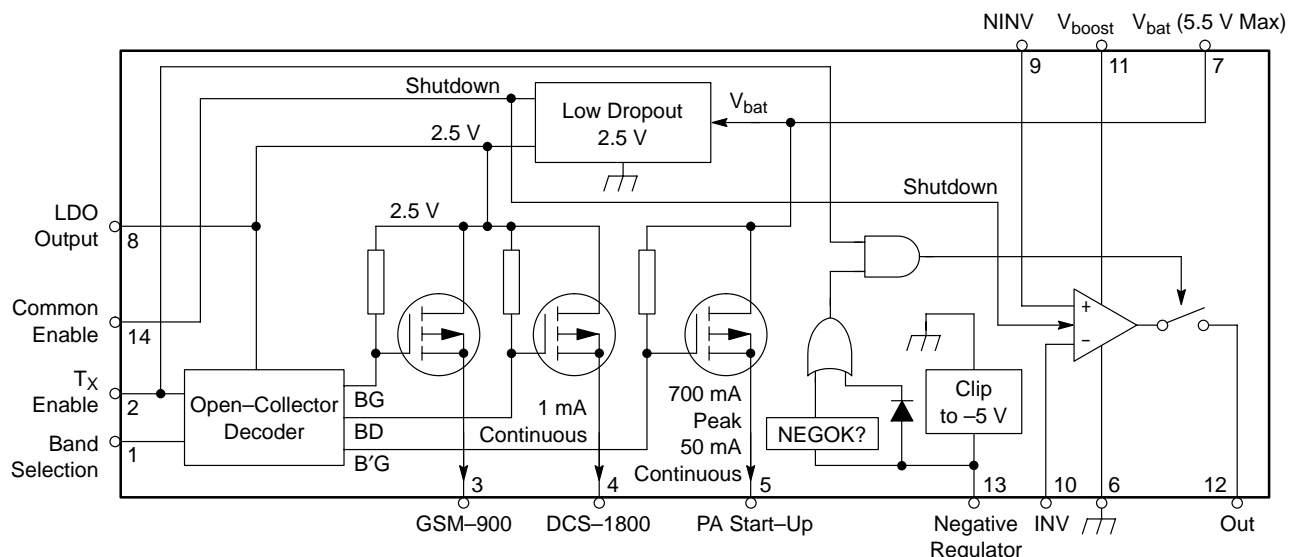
NINV
9
$V_{boost}$
11
$V_{bat}$ (5.5 V Max)
7

Shutdown
Low Dropout
2.5 V
$V_{bat}$
2.5 V
Shutdown

LDO
Output
8
2.5 V

Common
Enable
14

$T_X$
Enable
2

Band
Selection
1

Open–Collector
Decoder
BG
BD
B′G

1 mA
Continuous

700 mA
Peak
50 mA
Continuous

NEGOK?
Clip
to –5 V

+
–

3
GSM–900
4
DCS–1800
5
PA Start–Up
13
Negative
Regulator
10
INV
6
12
Out